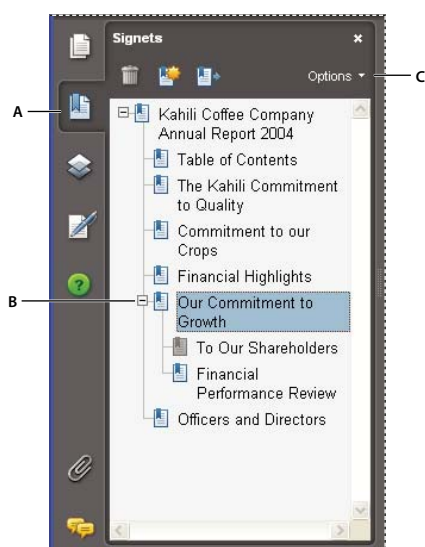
Signets

×

Options ▾

A

B

C

Kahili Coffee Company Annual Report 2004

Table of Contents

The Kahili Commitment to Quality

Commitment to our Crops

Financial Highlights

Our Commitment to Growth

To Our Shareholders

Financial Performance Review

Officers and Directors